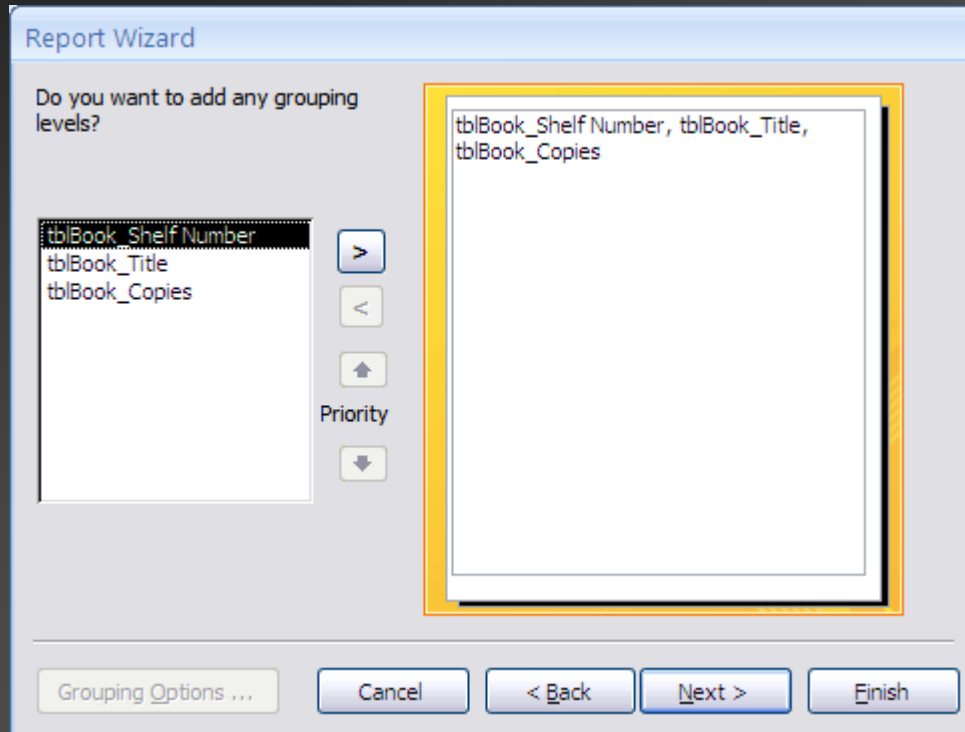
Report Wizard

Do you want to add any grouping levels?

tblBook_Shelf Number
tblBook_Title
tblBook_Copies

>
<
Priority

tblBook_Shelf Number, tblBook_Title, tblBook_Copies

Grouping Options ...
Cancel
< Back
Next >
Finish